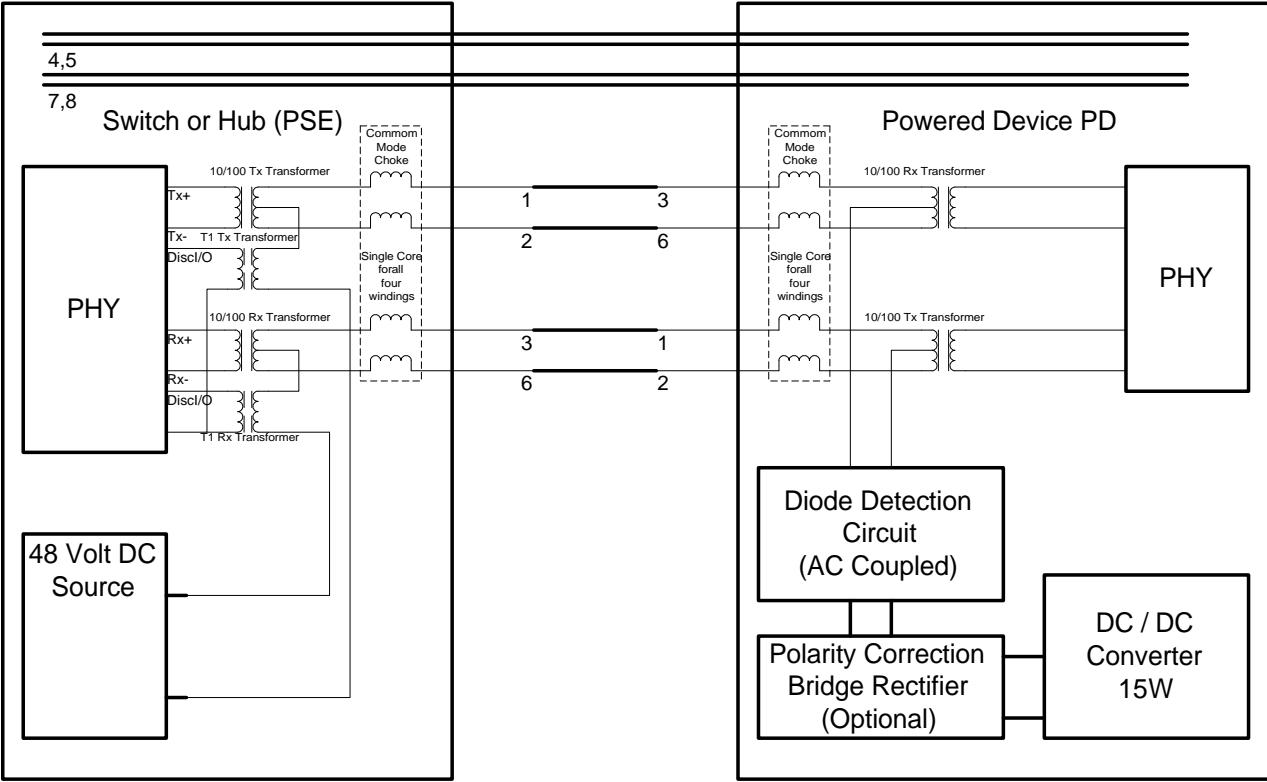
4,5

7,8

Switch or Hub (PSE)

Common Mode Choke

10/100 Tx Transformer

Tx+

Tx-

T1 Tx Transformer

DiscI/O

PHY

10/100 Rx Transformer

Rx+

Rx-

DiscI/O

T1 Rx Transformer

Single Core forall four windings

48 Volt DC Source

1

2

3

6

3

6

1

2

Powered Device PD

Common Mode Choke

10/100 Rx Transformer

Single Core forall four windings

PHY

10/100 Tx Transformer

Diode Detection Circuit (AC Coupled)

Polarity Correction Bridge Rectifier (Optional)

DC / DC Converter 15W